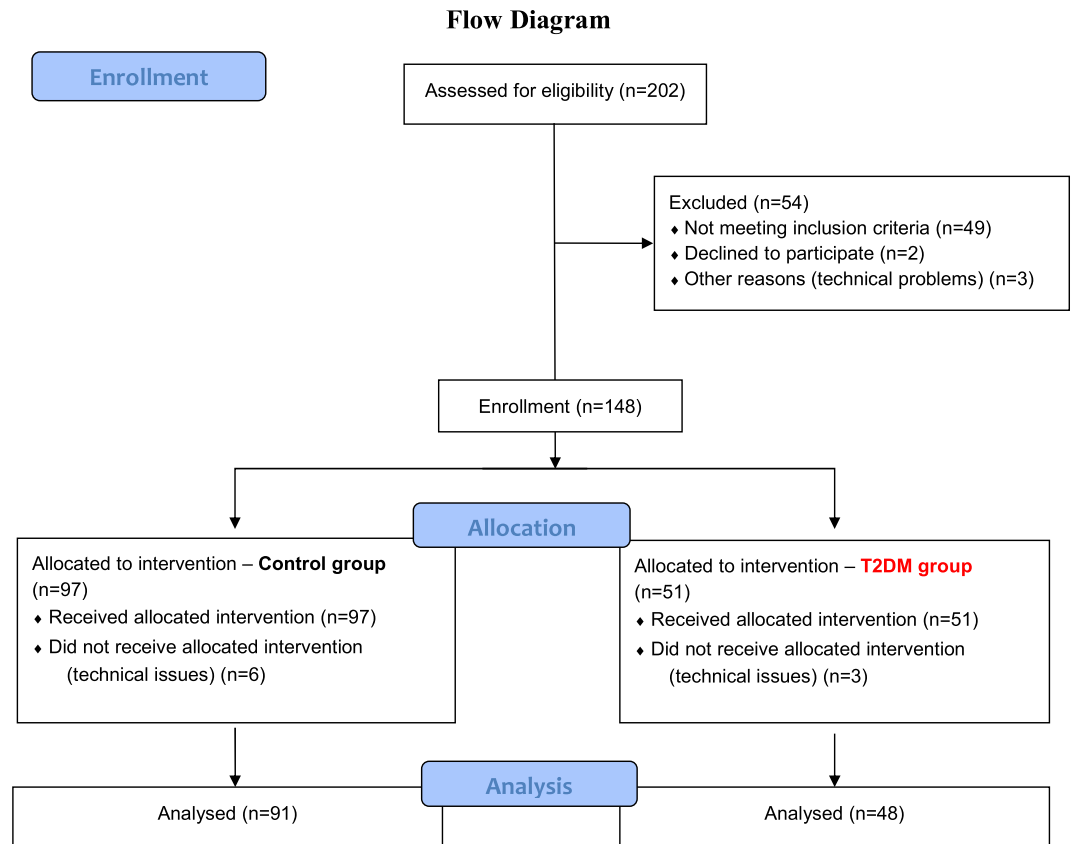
Flow Diagram

Enrollment

Assessed for eligibility (n=202)

Excluded (n=54)
♦ Not meeting inclusion criteria (n=49)
♦ Declined to participate (n=2)
♦ Other reasons (technical problems) (n=3)

Enrollment (n=148)

Allocation

Allocated to intervention – Control group (n=97)
♦ Received allocated intervention (n=97)
♦ Did not receive allocated intervention (technical issues) (n=6)

Allocated to intervention – T2DM group (n=51)
♦ Received allocated intervention (n=51)
♦ Did not receive allocated intervention (technical issues) (n=3)

Analysis

Analysed (n=91)

Analysed (n=48)